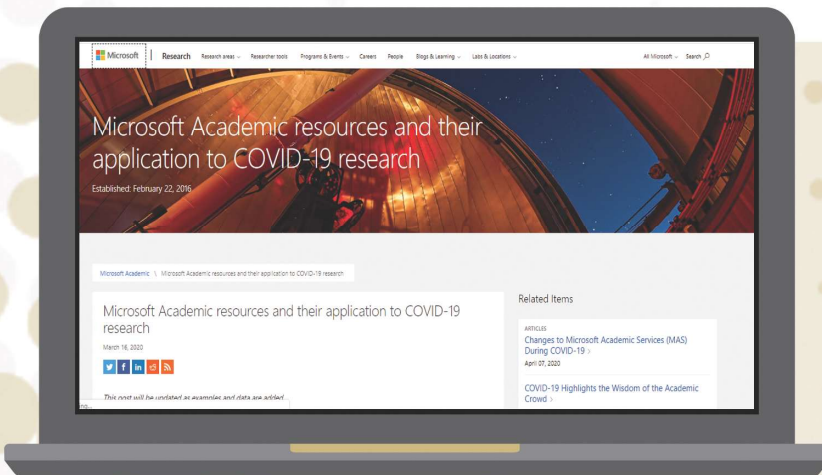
Microsoft | Research Research areas ∨ Researcher tools Programs & Events ∨ Careers People Blogs & Learning ∨ Labs & Locations ∨ All Microsoft ∨ Search

Microsoft Academic resources and their application to COVID-19 research

Established: February 22, 2016

Microsoft Academic \ Microsoft Academic resources and their application to COVID-19 research

Microsoft Academic resources and their application to COVID-19 research

March 16, 2020

This post will be updated as examples and data are added.

Related Items

ARTICLES

Changes to Microsoft Academic Services (MAS) During COVID-19 >

April 07, 2020

COVID-19 Highlights the Wisdom of the Academic Crowd >